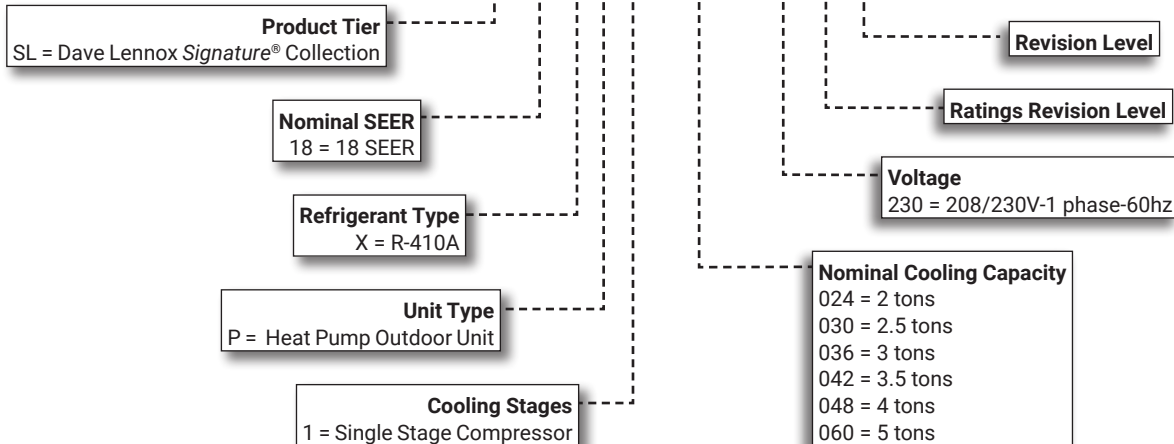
Product Tier
SL = Dave Lennox *Signature*® Collection

Nominal SEER
18 = 18 SEER

Refrigerant Type
X = R-410A

Unit Type
P = Heat Pump Outdoor Unit

Cooling Stages
1 = Single Stage Compressor

Revision Level

Ratings Revision Level

Voltage
230 = 208/230V-1 phase-60hz

Nominal Cooling Capacity
024 = 2 tons
030 = 2.5 tons
036 = 3 tons
042 = 3.5 tons
048 = 4 tons
060 = 5 tons